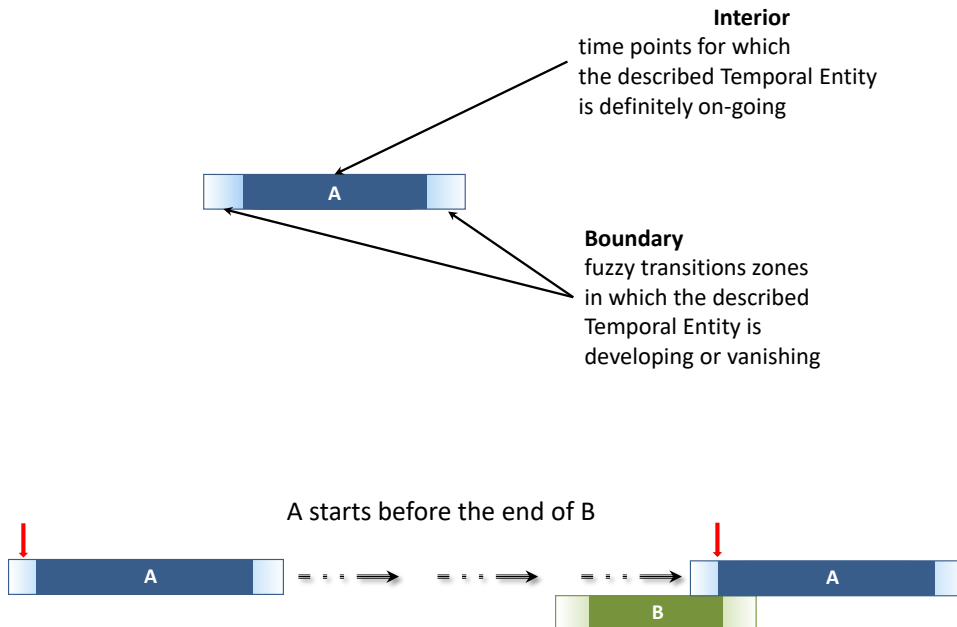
**Interior**
time points for which the described Temporal Entity is definitely on-going

A

**Boundary**
fuzzy transitions zones in which the described Temporal Entity is developing or vanishing

A starts before the end of B

A

A

B